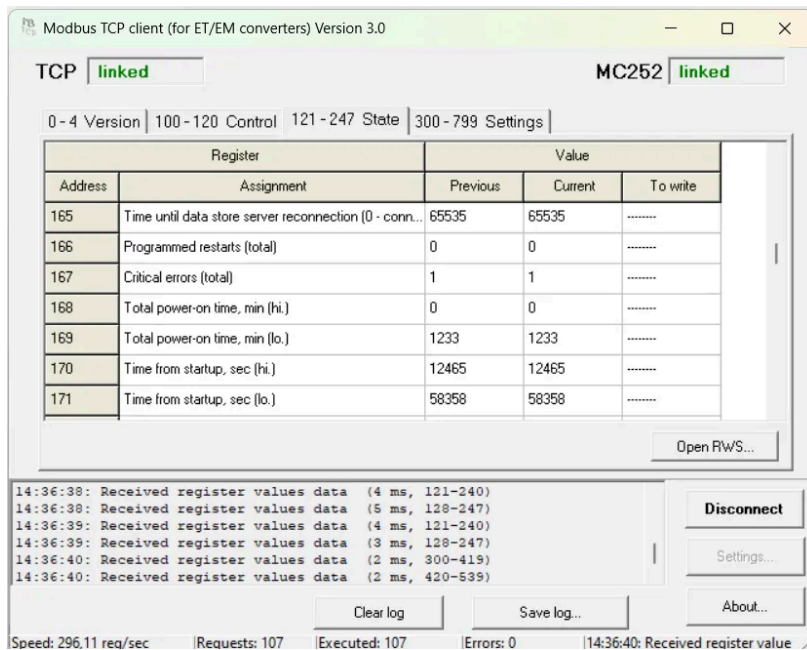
Modbus TCP client (for ET/EM converters) Version 3.0

TCP linked

MC252 linked

0-4 Version | 100-120 Control | 121-247 State | 300-799 Settings

| Register | | Value | | |
|---|---|---|---|---|
| Address | Assignment | Previous | Current | To write |
| 165 | Time until data store server reconnection (0 - conn... | 65535 | 65535 | -------- |
| 166 | Programmed restarts (total) | 0 | 0 | -------- |
| 167 | Critical errors (total) | 1 | 1 | -------- |
| 168 | Total power-on time, min (hi.) | 0 | 0 | -------- |
| 169 | Total power-on time, min (lo.) | 1233 | 1233 | -------- |
| 170 | Time from startup, sec (hi.) | 12465 | 12465 | -------- |
| 171 | Time from startup, sec (lo.) | 58358 | 58358 | -------- |

Open RWS...

14:36:38: Received register values data (4 ms, 121-240)
14:36:38: Received register values data (5 ms, 128-247)
14:36:39: Received register values data (4 ms, 121-240)
14:36:39: Received register values data (3 ms, 128-247)
14:36:40: Received register values data (2 ms, 300-419)
14:36:40: Received register values data (2 ms, 420-539)

Disconnect

Settings...

Clear log

Save log...

About...

Speed: 296,11 req/sec | Requests: 107 | Executed: 107 | Errors: 0 | 14:36:40: Received register value